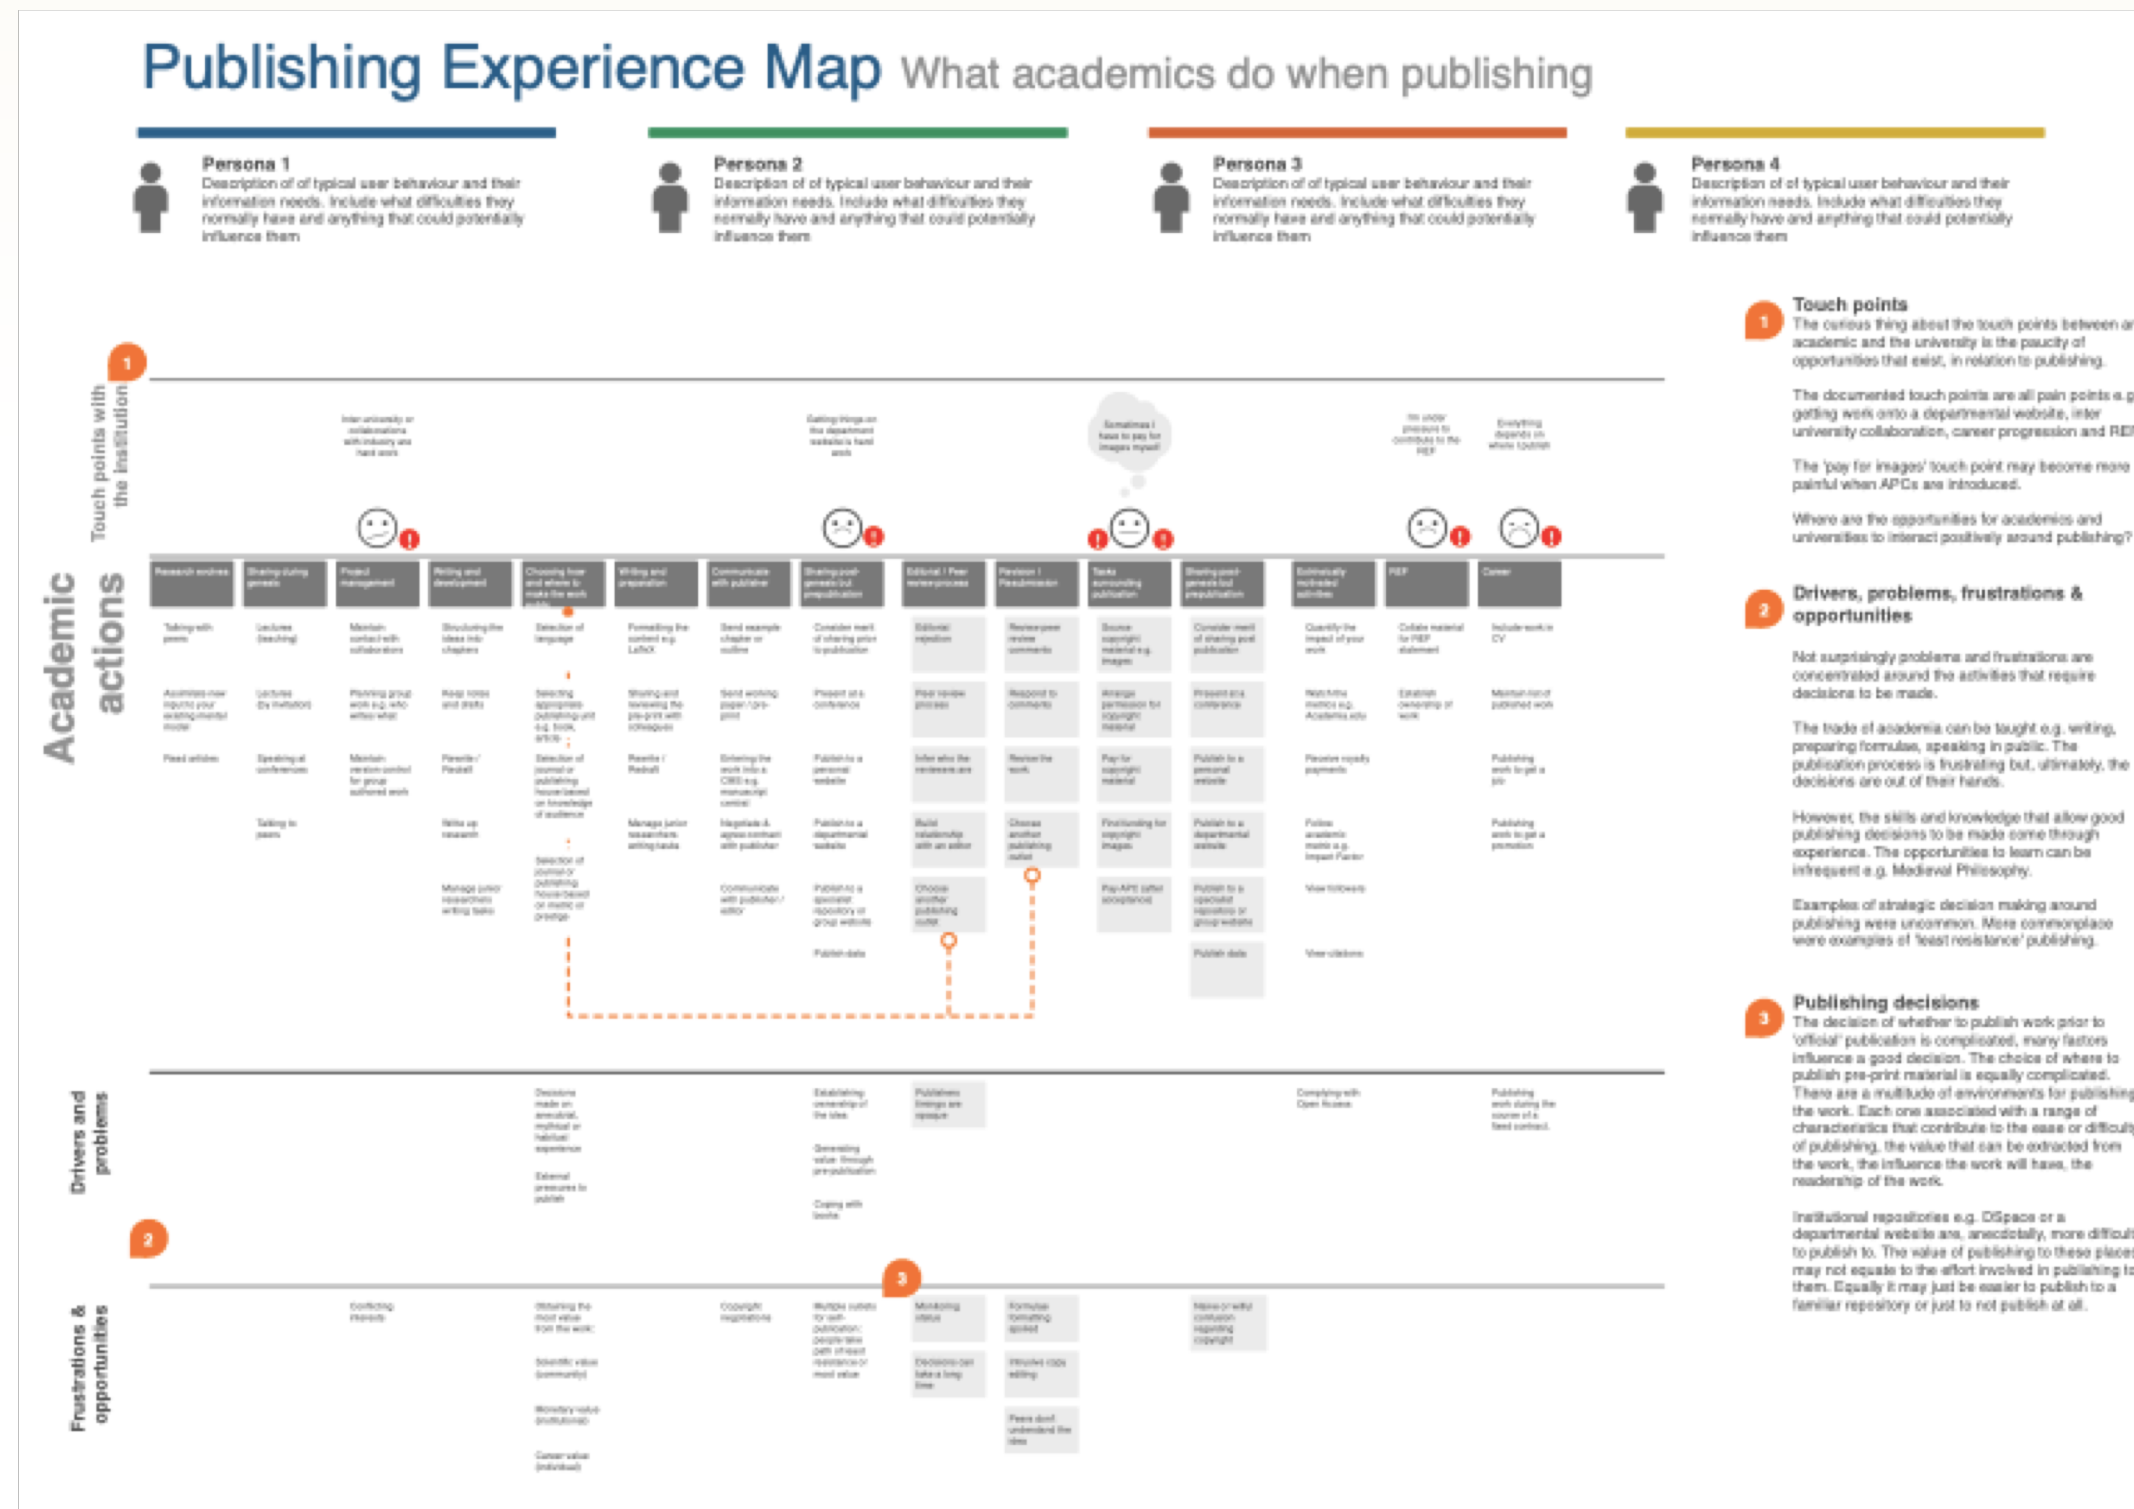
Publishing Experience Map What academics do when publishing

Persona 1
Description of of typical user behaviour and their information needs. Include what difficulties they normally have and anything that could potentially influence them

Persona 2
Description of of typical user behaviour and their information needs. Include what difficulties they normally have and anything that could potentially influence them

Persona 3
Description of of typical user behaviour and their information needs. Include what difficulties they normally have and anything that could potentially influence them

Persona 4
Description of of typical user behaviour and their information needs. Include what difficulties they normally have and anything that could potentially influence them

1

Touch points with the institution

Academic actions

Drivers and problems

2

3

Frustrations & opportunities

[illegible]

1
Touch points
The curious thing about the touch points between an academic and the university is the paucity of opportunities that exist, in relation to publishing.

The documented touch points are all pain points e.g. getting work onto a departmental website, inter university collaboration, career progression and REF

The 'pay for images' touch point may become more painful when APCs are introduced.

Where are the opportunities for academics and universities to interact positively around publishing?

2
Drivers, problems, frustrations & opportunities

Not surprisingly problems and frustrations are concentrated around the activities that require decisions to be made.

The trade of academia can be taught e.g. writing, preparing formulae, speaking in public. The publication process is frustrating but, ultimately, the decisions are out of their hands.

However, the skills and knowledge that allow good publishing decisions to be made come through experience. The opportunities to learn can be infrequent e.g. Medieval Philosophy.

Examples of strategic decision making around publishing were uncommon. More commonplace were examples of 'least resistance' publishing.

3
Publishing decisions
The decision of whether to publish work prior to 'official' publication is complicated, many factors influence a good decision. The choice of where to publish pre-print material is equally complicated. There are a multitude of environments for publishing the work. Each one associated with a range of characteristics that contribute to the ease or difficulty of publishing, the value that can be extracted from the work, the influence the work will have, the readership of the work.

Institutional repositories e.g. DSpace or a departmental website are, anecdotally, more difficult to publish to. The value of publishing to these places may not equate to the effort involved in publishing to them. Equally it may just be easier to publish to a familiar repository or just to not publish at all.